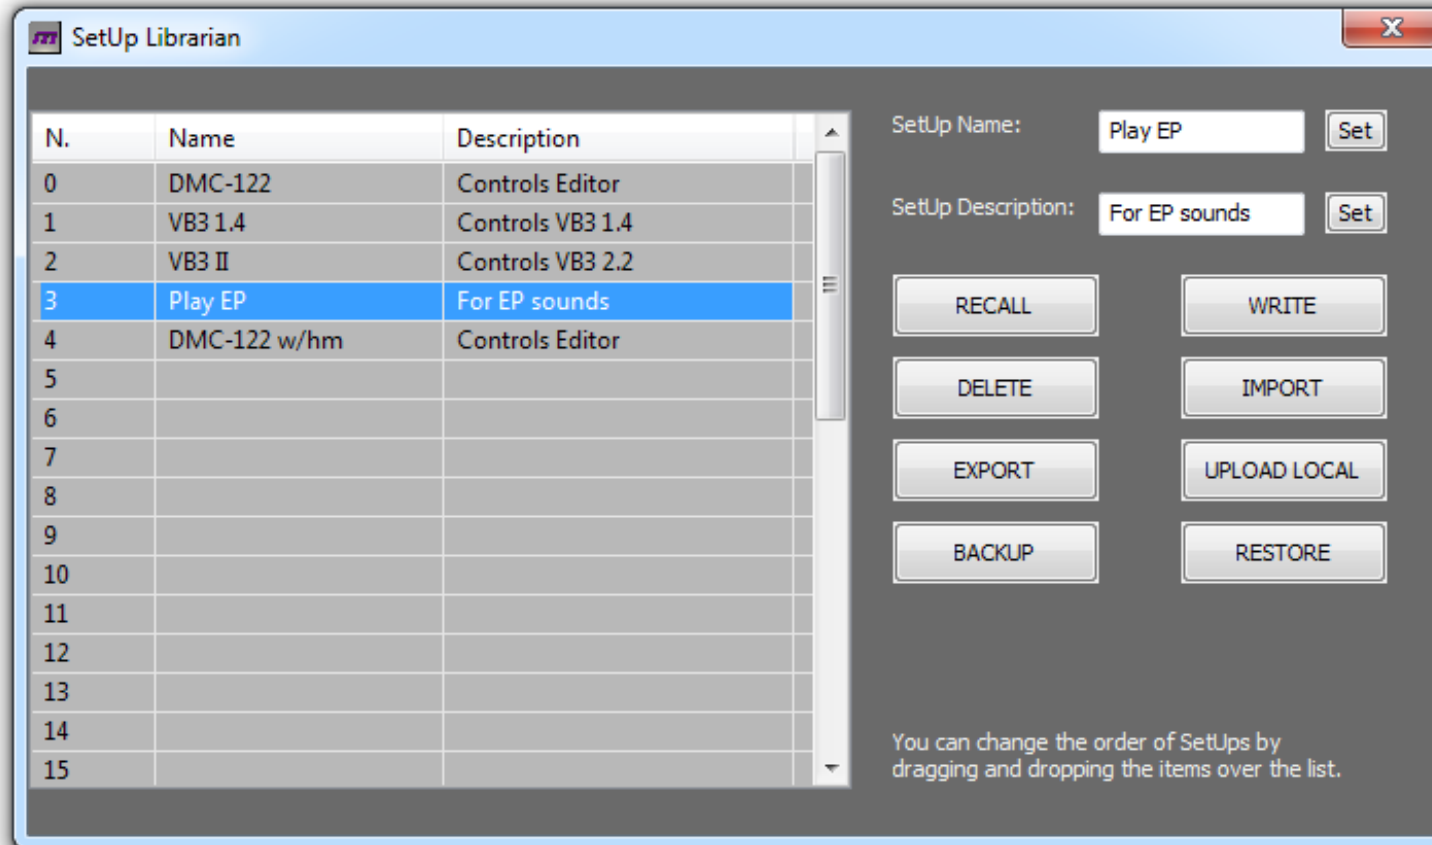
SetUp Librarian

X

| N. | Name | Description |
|---|---|---|
| 0 | DMC-122 | Controls Editor |
| 1 | VB3 1.4 | Controls VB3 1.4 |
| 2 | VB3 II | Controls VB3 2.2 |
| 3 | Play EP | For EP sounds |
| 4 | DMC-122 w/hm | Controls Editor |
| 5 | | |
| 6 | | |
| 7 | | |
| 8 | | |
| 9 | | |
| 10 | | |
| 11 | | |
| 12 | | |
| 13 | | |
| 14 | | |
| 15 | | |

SetUp Name: Play EP Set

SetUp Description: For EP sounds Set

RECALL

WRITE

DELETE

IMPORT

EXPORT

UPLOAD LOCAL

BACKUP

RESTORE

You can change the order of SetUps by dragging and dropping the items over the list.